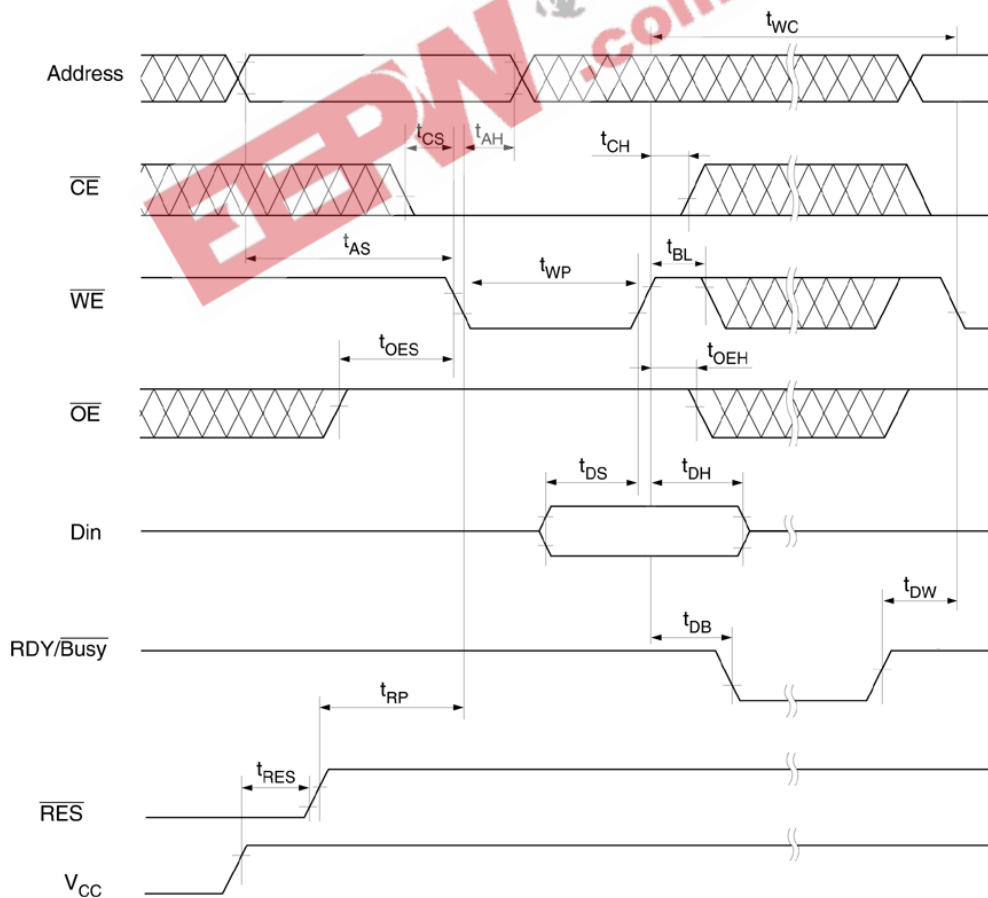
$t_{WC}$

Address

$t_{CS}$ $t_{AH}$ $t_{CH}$

$\overline{CE}$

$t_{AS}$ $t_{WP}$ $t_{BL}$

$\overline{WE}$

$t_{OES}$ $t_{OEH}$

$\overline{OE}$

$t_{DS}$ $t_{DH}$

Din

$t_{DW}$

$t_{DB}$

RDY/$\overline{Busy}$

$t_{RP}$

$t_{RES}$

$\overline{RES}$

$V_{CC}$

EEPW.com